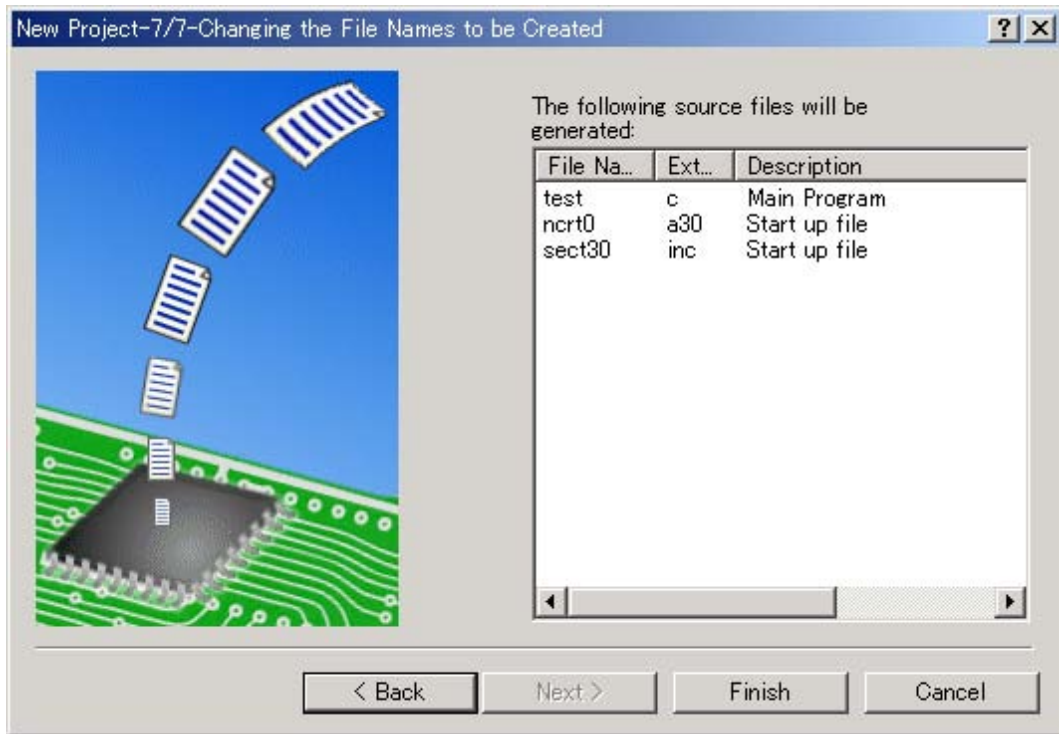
New Project-7/7-Changing the File Names to be Created

?

The following source files will be generated:

| File Na... | Ext... | Description |
|---|---|---|
| test | c | Main Program |
| ncrt0 | a30 | Start up file |
| sect30 | inc | Start up file |

< Back

Next >

Finish

Cancel